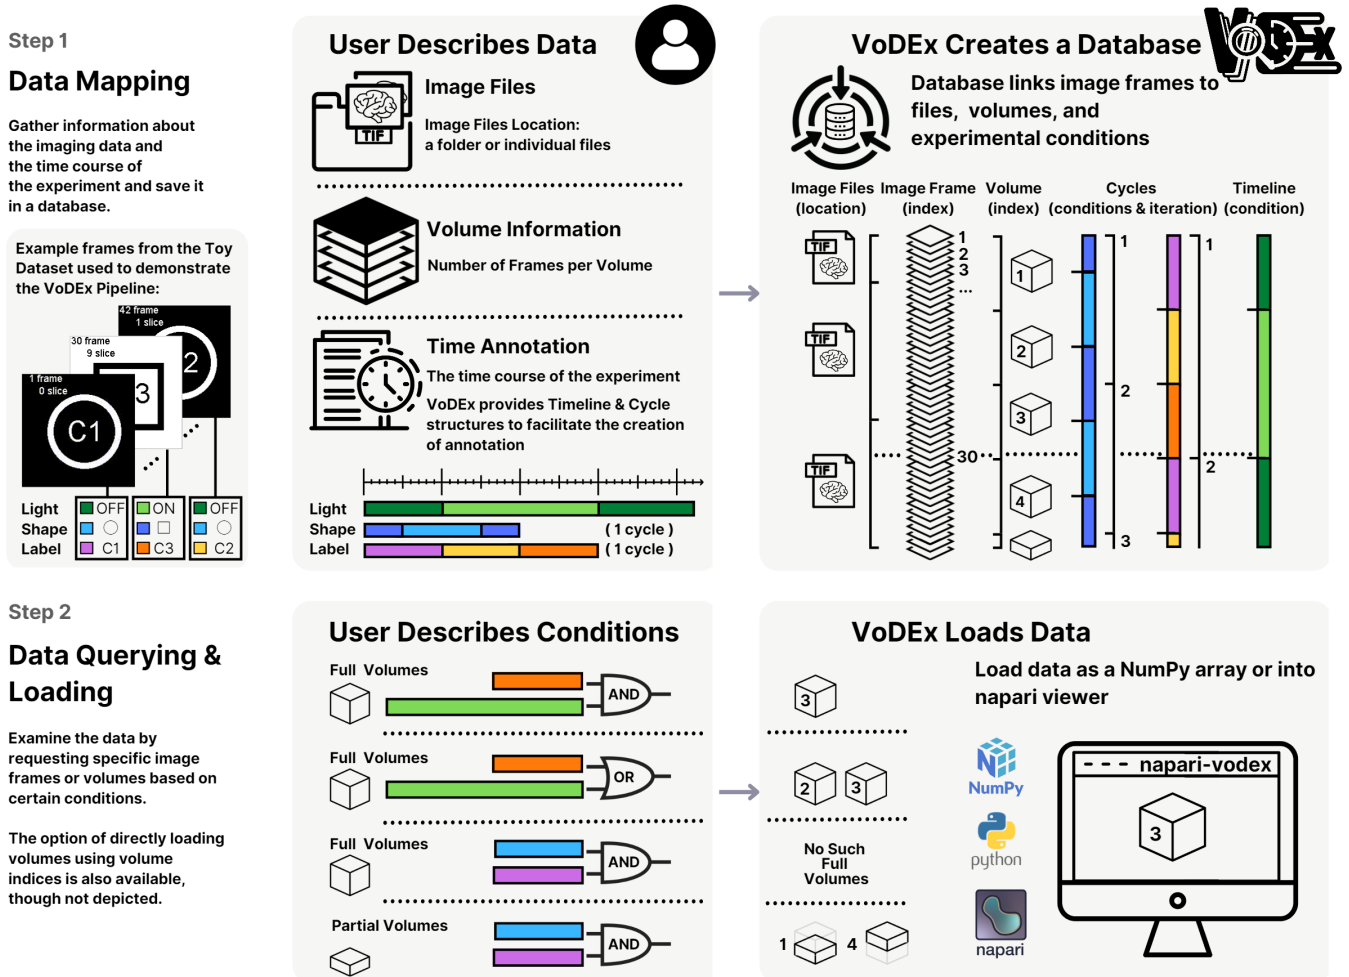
Step 1

Data Mapping

Gather information about the imaging data and the time course of the experiment and save it in a database.

Example frames from the Toy Dataset used to demonstrate the VoDEx Pipeline:

42 frame
1 slice

30 frame
9 slice

1 frame
0 slice

C1

3

2

Light
Shape
Label

OFF
C1

ON
C3

OFF
C2

User Describes Data

Image Files

TIF

Image Files Location:
a folder or individual files

Volume Information

Number of Frames per Volume

Time Annotation

The time course of the experiment

VoDEx provides Timeline & Cycle structures to facilitate the creation of annotation

Light
Shape
Label

( 1 cycle )
( 1 cycle )

VoDEx Creates a Database

VoDEx

Database links image frames to files, volumes, and experimental conditions

Image Files (location)
Image Frame (index)
Volume (index)
Cycles (conditions & iteration)
Timeline (condition)

TIF
TIF
TIF

1
2
3
...
30

1
2
3
4

1
2
3

1
2

Step 2

Data Querying & Loading

Examine the data by requesting specific image frames or volumes based on certain conditions.

The option of directly loading volumes using volume indices is also available, though not depicted.

User Describes Conditions

Full Volumes
AND

Full Volumes
OR

Full Volumes
AND

Partial Volumes
AND

VoDEx Loads Data

Load data as a NumPy array or into napari viewer

3

2 3

No Such Full Volumes

1 4

NumPy

python

napari

napari-vodex

3